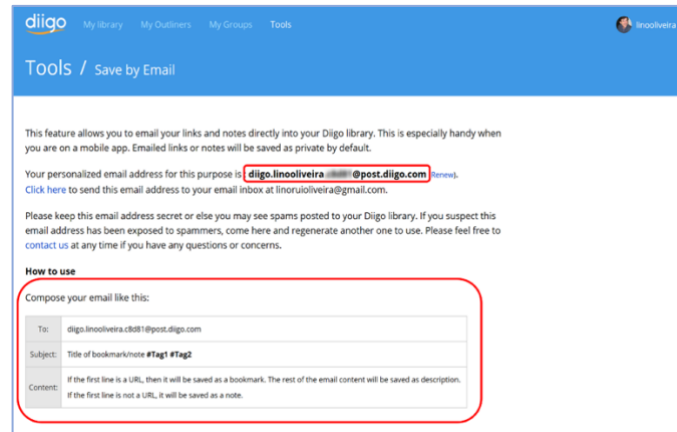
diigo My library My Outliners My Groups Tools linooliveira

Tools / Save by Email

This feature allows you to email your links and notes directly into your Diigo library. This is especially handy when you are on a mobile app. Emailed links or notes will be saved as private by default.

Your personalized email address for this purpose is: diigo.linooliveira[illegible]@post.diigo.com Renew.
Click here to send this email address to your email inbox at linoruioliveira@gmail.com.

Please keep this email address secret or else you may see spams posted to your Diigo library. If you suspect this email address has been exposed to spammers, come here and regenerate another one to use. Please feel free to contact us at any time if you have any questions or concerns.

How to use

Compose your email like this:

| To: | diigo.linooliveira.c8d81@post.diigo.com |
|---|---|
| Subject: | Title of bookmark/note #Tag1 #Tag2 |
| Content: | If the first line is a URL, then it will be saved as a bookmark. The rest of the email content will be saved as description. If the first line is not a URL, it will be saved as a note. |